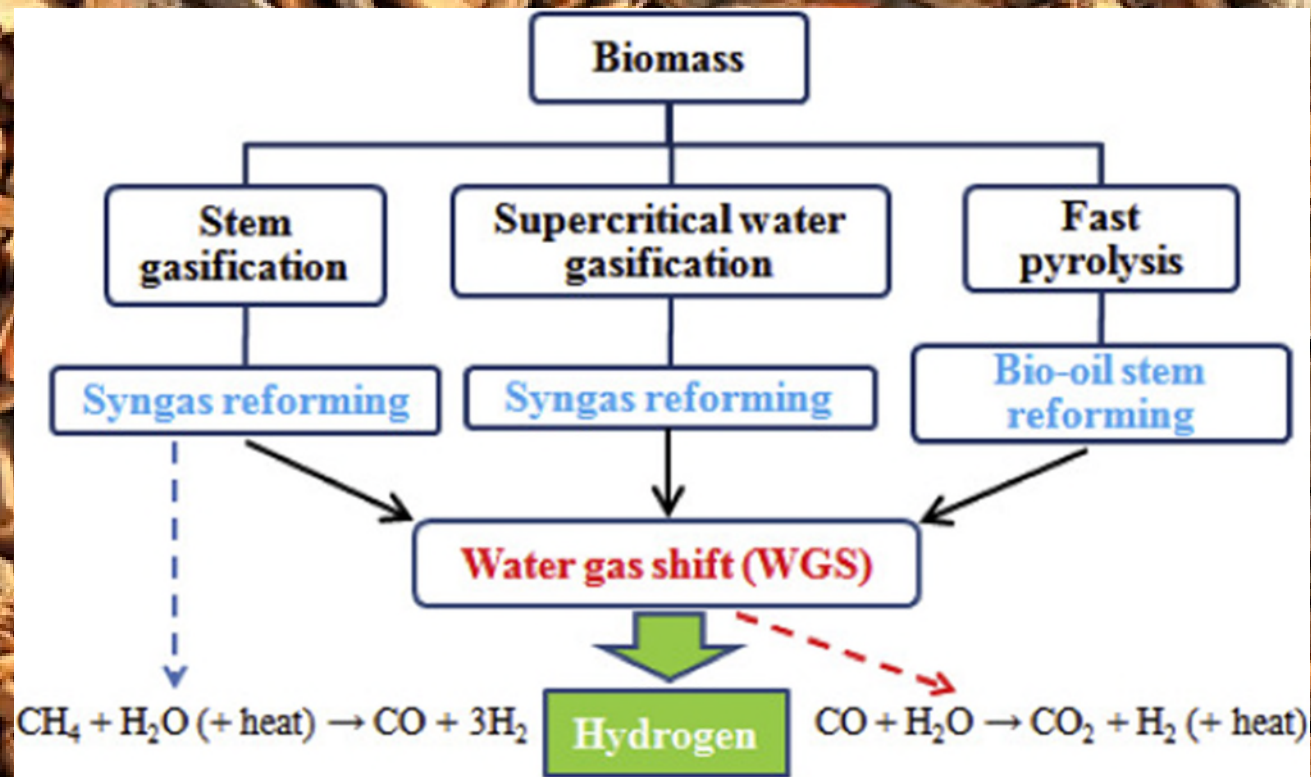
Biomass

Stem gasification

Supercritical water gasification

Fast pyrolysis

Syngas reforming

Syngas reforming

Bio-oil stem reforming

Water gas shift (WGS)

$CH_4 + H_2O$ (+ heat) $\rightarrow CO + 3H_2$

Hydrogen

$CO + H_2O \rightarrow CO_2 + H_2$ (+ heat)